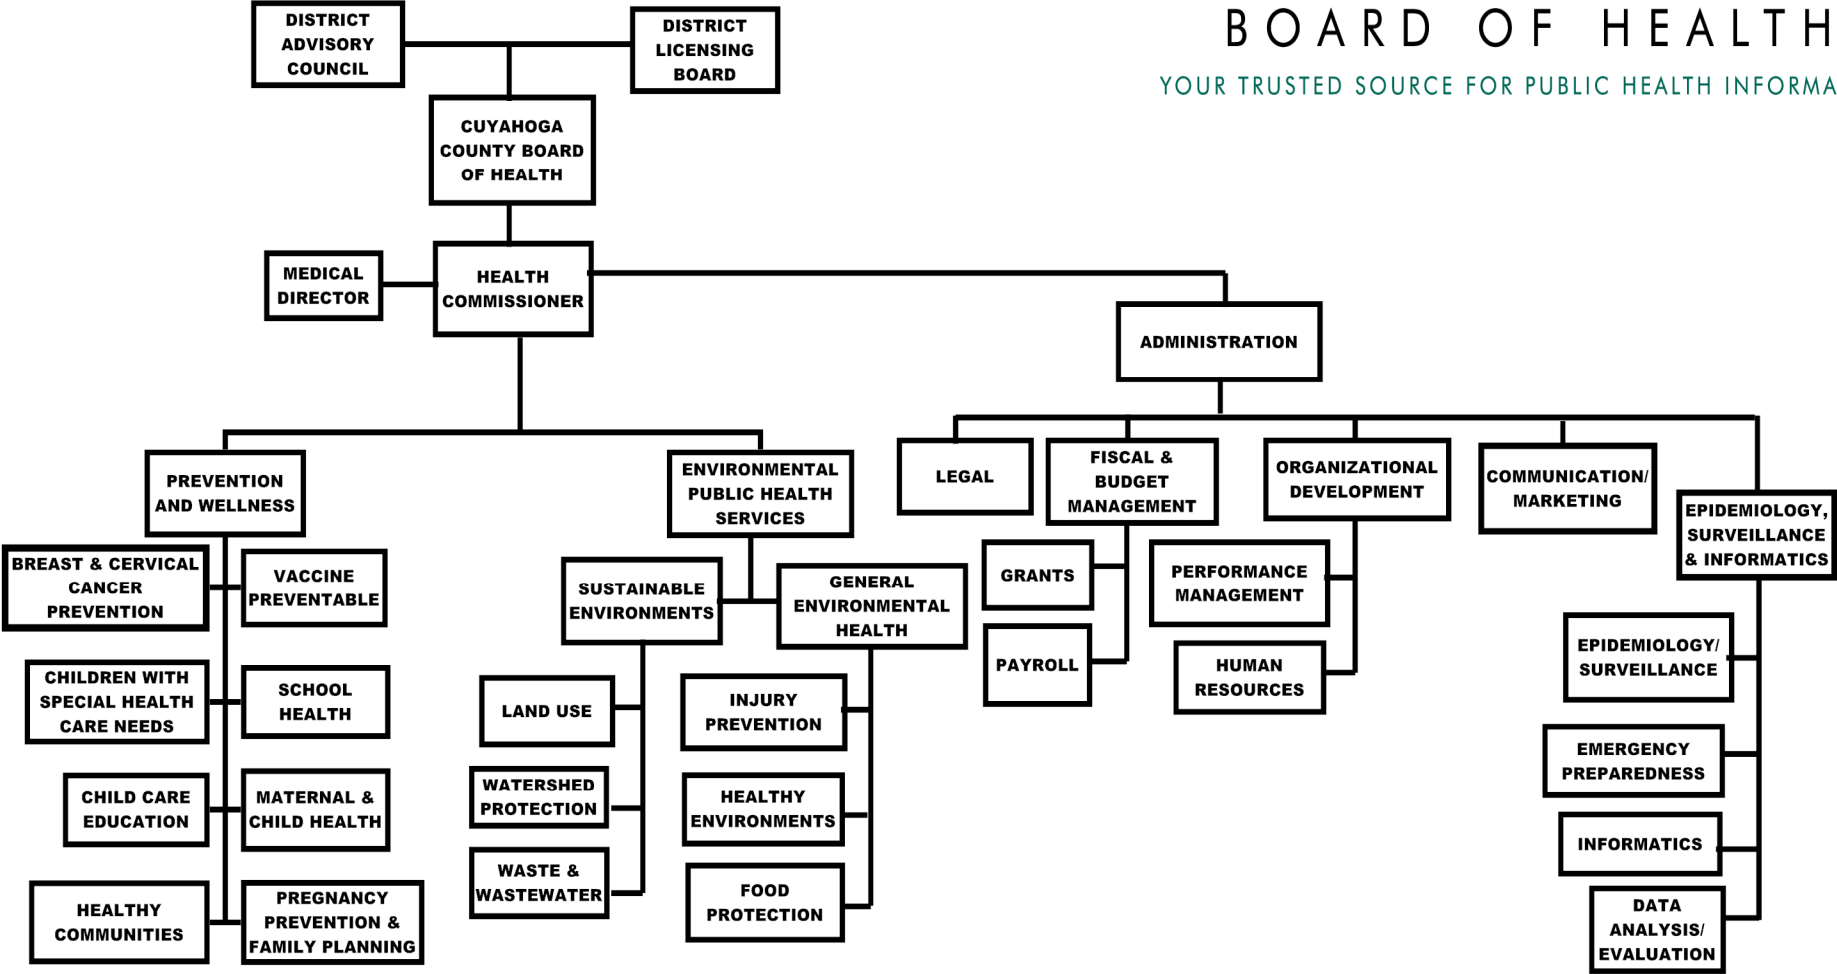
BOARD OF HEALTH

YOUR TRUSTED SOURCE FOR PUBLIC HEALTH INFORMA

DISTRICT ADVISORY COUNCIL

DISTRICT LICENSING BOARD

CUYAHOGA COUNTY BOARD OF HEALTH

MEDICAL DIRECTOR

HEALTH COMMISSIONER

ADMINISTRATION

PREVENTION AND WELLNESS

BREAST & CERVICAL CANCER PREVENTION

VACCINE PREVENTABLE

CHILDREN WITH SPECIAL HEALTH CARE NEEDS

SCHOOL HEALTH

CHILD CARE EDUCATION

MATERNAL & CHILD HEALTH

HEALTHY COMMUNITIES

PREGNANCY PREVENTION & FAMILY PLANNING

ENVIRONMENTAL PUBLIC HEALTH SERVICES

SUSTAINABLE ENVIRONMENTS

GENERAL ENVIRONMENTAL HEALTH

LAND USE

WATERSHED PROTECTION

WASTE & WASTEWATER

INJURY PREVENTION

HEALTHY ENVIRONMENTS

FOOD PROTECTION

LEGAL

FISCAL & BUDGET MANAGEMENT

GRANTS

PAYROLL

ORGANIZATIONAL DEVELOPMENT

PERFORMANCE MANAGEMENT

HUMAN RESOURCES

COMMUNICATION/ MARKETING

EPIDEMIOLOGY, SURVEILLANCE & INFORMATICS

EPIDEMIOLOGY/ SURVEILLANCE

EMERGENCY PREPAREDNESS

INFORMATICS

DATA ANALYSIS/ EVALUATION